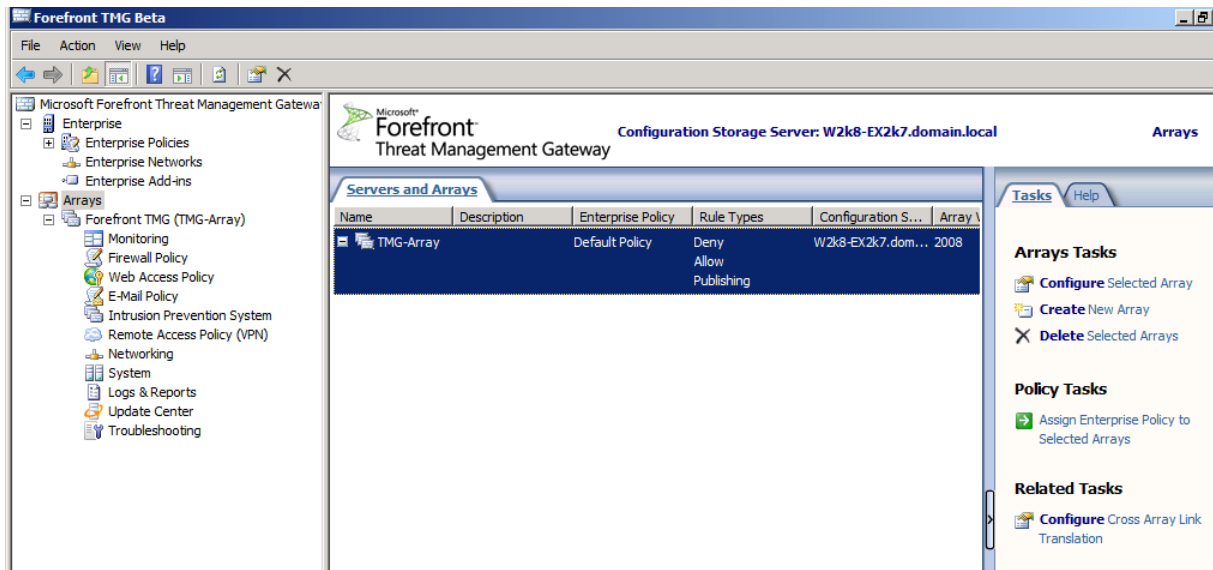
Forefront TMG Beta

File Action View Help

Microsoft Forefront Threat Management Gatewa
Enterprise
Enterprise Policies
Enterprise Networks
Enterprise Add-ins
Arrays
Forefront TMG (TMG-Array)
Monitoring
Firewall Policy
Web Access Policy
E-Mail Policy
Intrusion Prevention System
Remote Access Policy (VPN)
Networking
System
Logs & Reports
Update Center
Troubleshooting

Microsoft Forefront Threat Management Gateway

Configuration Storage Server: W2k8-EX2k7.domain.local

Arrays

Servers and Arrays

| Name | Description | Enterprise Policy | Rule Types | Configuration S... | Array V |
|---|---|---|---|---|---|
| TMG-Array | | Default Policy | Deny Allow Publishing | W2k8-EX2k7.dom... | 2008 |

Tasks Help

Arrays Tasks
Configure Selected Array
Create New Array
Delete Selected Arrays

Policy Tasks
Assign Enterprise Policy to Selected Arrays

Related Tasks
Configure Cross Array Link Translation